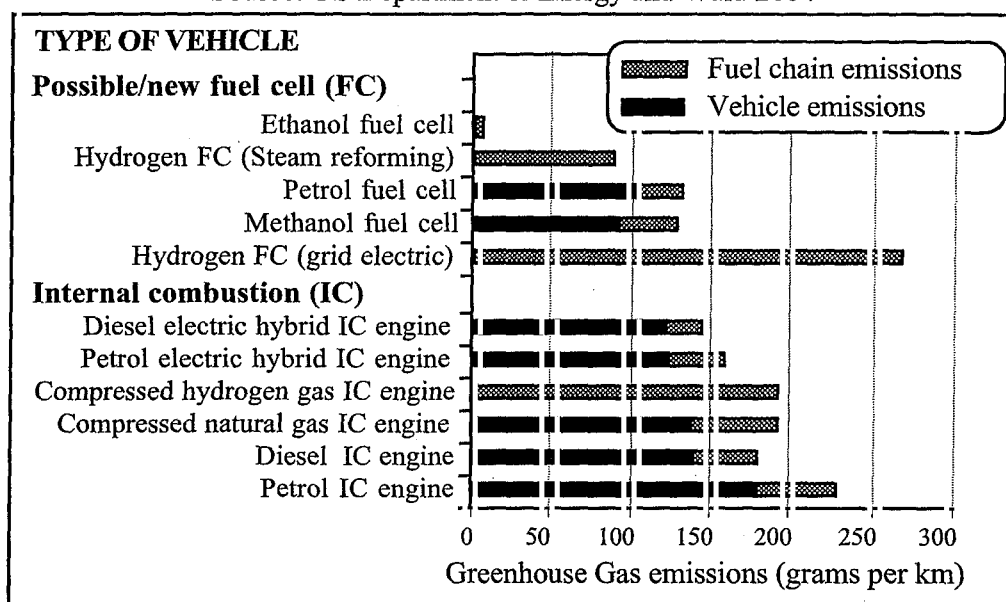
Source: UK Department of Energy and Water 2004

TYPE OF VEHICLE

Possible/new fuel cell (FC)

Ethanol fuel cell

Hydrogen FC (Steam reforming)

Petrol fuel cell

Methanol fuel cell

Hydrogen FC (grid electric)

Internal combustion (IC)

Diesel electric hybrid IC engine

Petrol electric hybrid IC engine

Compressed hydrogen gas IC engine

Compressed natural gas IC engine

Diesel IC engine

Petrol IC engine

Fuel chain emissions

Vehicle emissions

0 50 100 150 200 250 300

Greenhouse Gas emissions (grams per km)